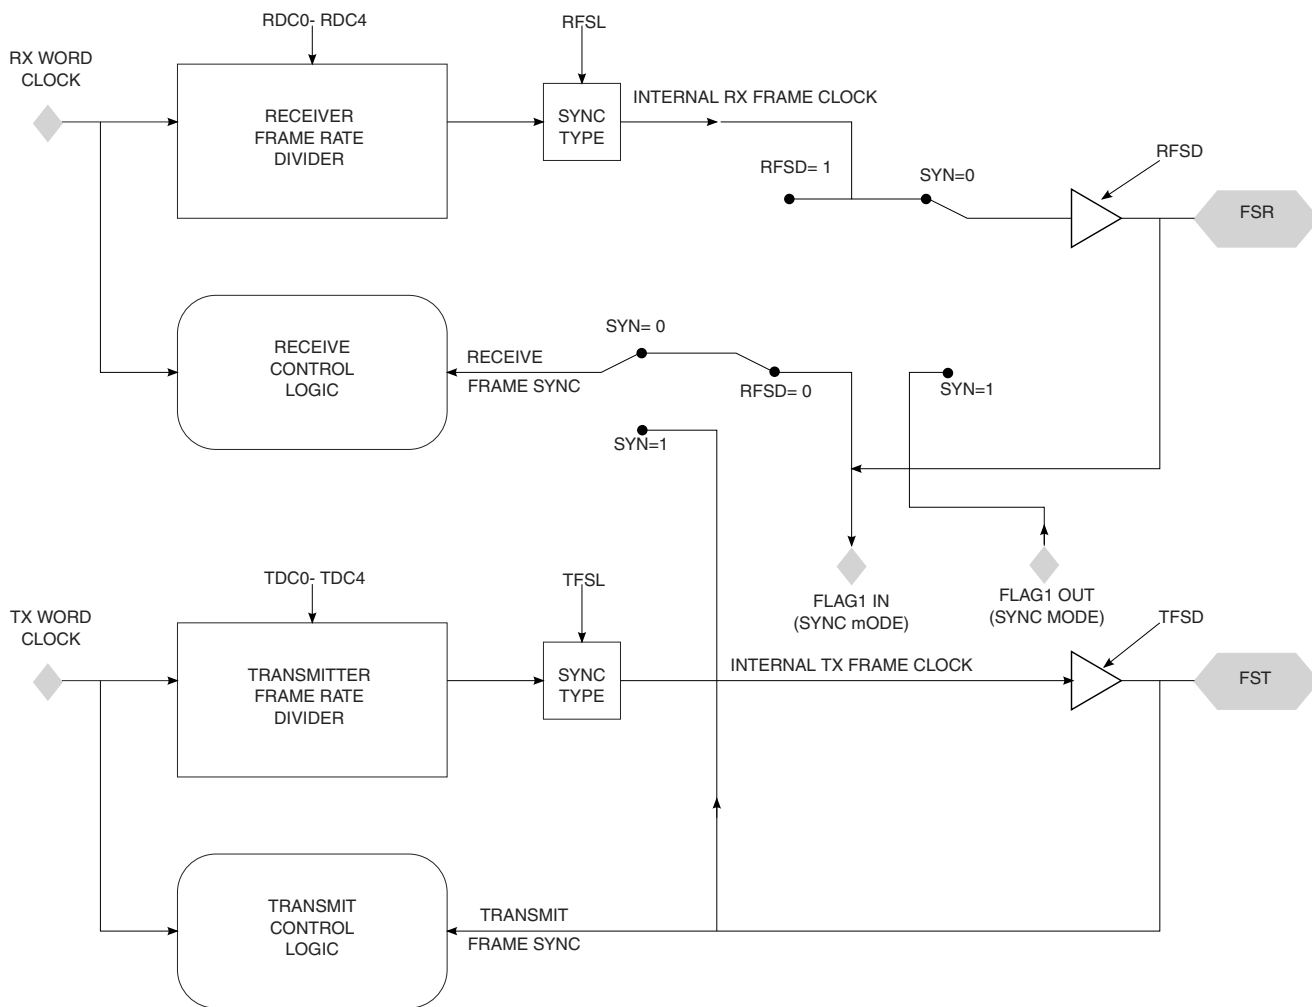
RDC0- RDC4

RFSL

RX WORD CLOCK

RECEIVER FRAME RATE DIVIDER

SYNC TYPE

INTERNAL RX FRAME CLOCK

RFSD

RFSD= 1

SYN=0

FSR

RECEIVE CONTROL LOGIC

SYN= 0

RECEIVE FRAME SYNC

RFSD= 0

SYN=1

SYN=1

TDC0- TDC4

TFSL

TX WORD CLOCK

FLAG1 IN (SYNC mODE)

FLAG1 OUT (SYNC MODE)

TFSD

TRANSMITTER FRAME RATE DIVIDER

SYNC TYPE

INTERNAL TX FRAME CLOCK

FST

TRANSMIT CONTROL LOGIC

TRANSMIT FRAME SYNC